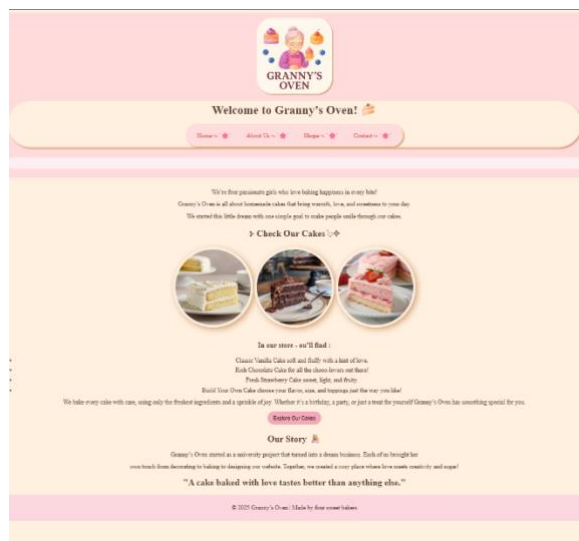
GRANNY'S OVEN

Welcome to Granny's Oven! 🍰

Home ⌄ ★ About Us ⌄ ★ Shops ⌄ ★ Contact ⌄ ★

We're four passionate girls who love baking happiness in every bite!
Granny's Oven is all about homemade cakes that bring warmth, love, and sweetness to your day.
We started this little dream with one simple goal to make people smile through our cakes.

➤ Check Our Cakes ♡

In our store - we'll find :

Classic Vanilla Cake soft and fluffy with a hint of love.
Rich Chocolate Cake for all the choco lovers out there!
Fresh Strawberry Cake sweet, light, and fruity.
Build Your Own Cake choose your flavor, size, and toppings just the way you like!
We bake every cake with care, using only the freshest ingredients and a sprinkle of joy. Whether it's a birthday, a party, or just a treat for yourself Granny's Oven has something special for you.

Explore Our Cakes

Our Story 🎂

Granny's Oven started as a university project that turned into a dream business. Each of us brought her own touch from decorating to baking to designing our website. Together, we created a cozy place where love meets creativity and sugar!

"A cake baked with love tastes better than anything else."

© 2025 Granny's Oven | Made by four sweet bakers